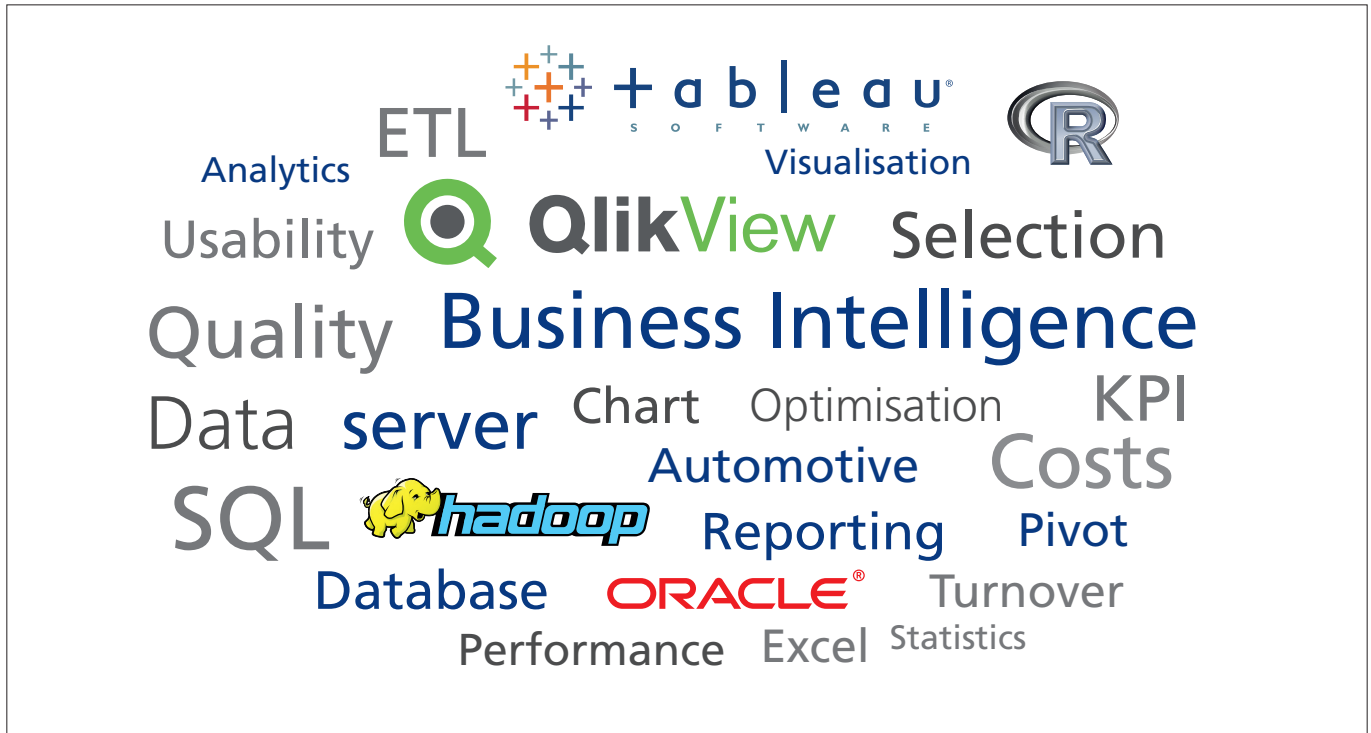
tableau®
SOFTWARE

ETL

R

Analytics

Visualisation

Usability

QlikView

Selection

Quality

Business Intelligence

Data

server

Chart

Optimisation

KPI

Automotive

Costs

SQL

hadoop

Reporting

Pivot

Database

ORACLE®

Turnover

Performance

Excel

Statistics